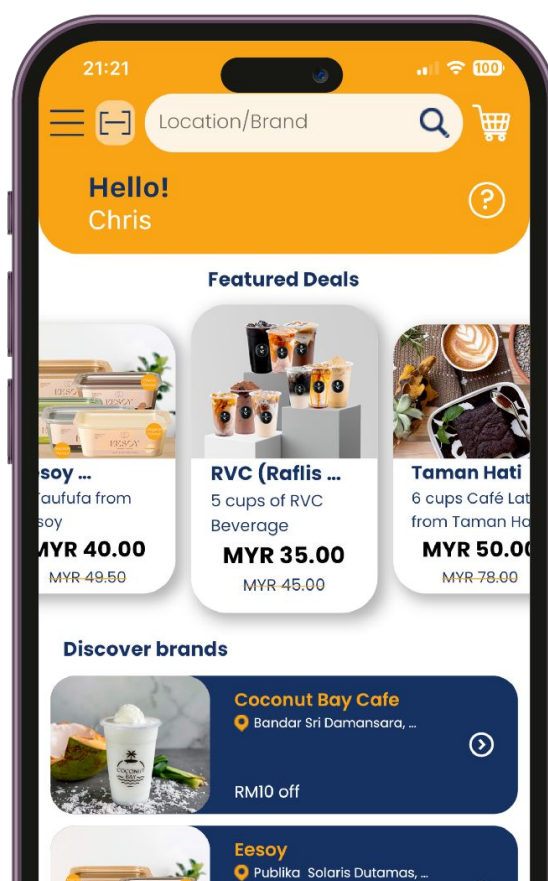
21:21

100

Location/Brand

Hello!
Chris

?

Featured Deals

esoy ...
Taufufa from
soy
MYR 40.00
MYR 49.50

RVC (Raflis ...
5 cups of RVC Beverage
MYR 35.00
MYR 45.00

Taman Hati
6 cups Café Lat
from Taman Ha
MYR 50.0
MYR 78.00

Discover brands

Coconut Bay Cafe
Bandar Sri Damansara, ...
RM10 off

Eesoy
Publika Solaris Dutamas, ...